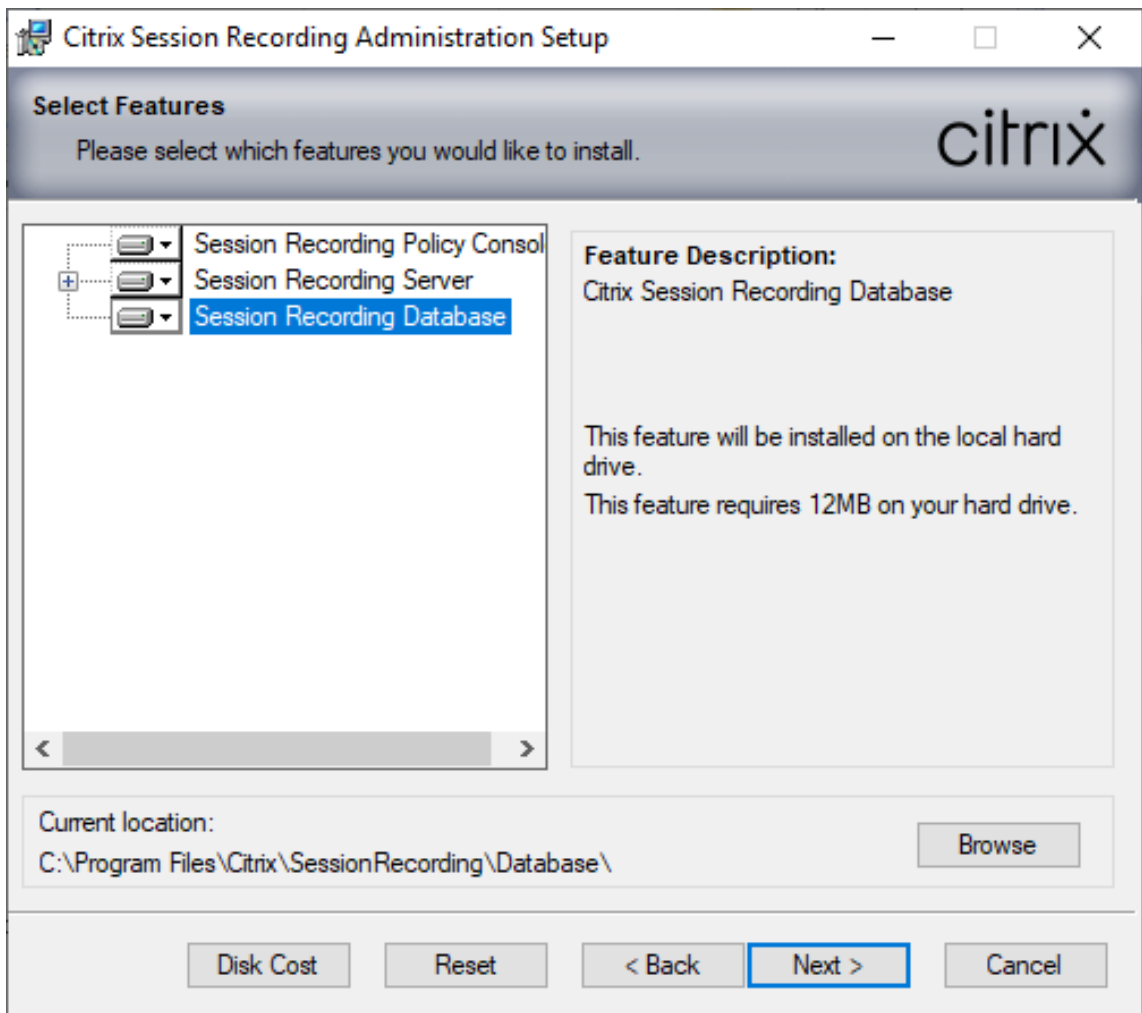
Citrix Session Recording Administration Setup

Select Features

Please select which features you would like to install.

citrix

Session Recording Policy Consol
Session Recording Server
Session Recording Database

Feature Description:
Citrix Session Recording Database

This feature will be installed on the local hard drive.
This feature requires 12MB on your hard drive.

Current location:
C:\Program Files\Citrix\SessionRecording\Database\

Browse

Disk Cost Reset < Back Next > Cancel